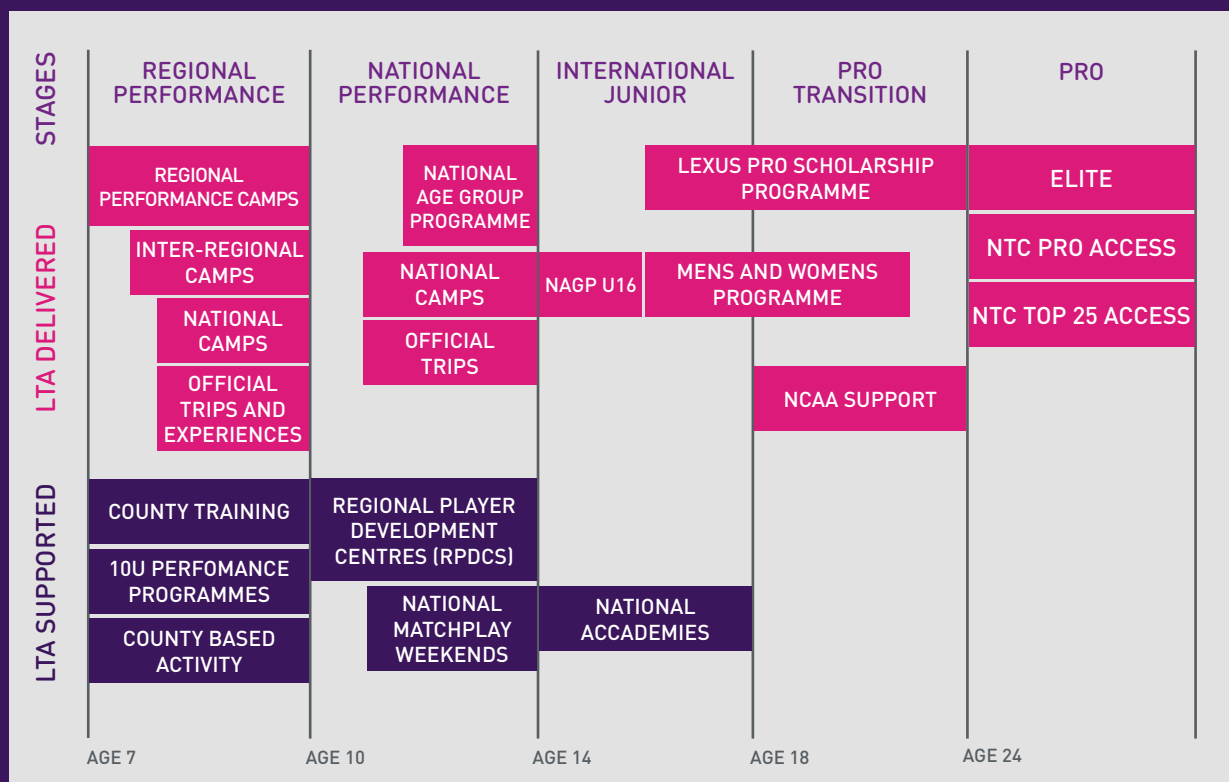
STAGES

REGIONAL PERFORMANCE

NATIONAL PERFORMANCE

INTERNATIONAL JUNIOR

PRO TRANSITION

PRO

LTA DELIVERED

REGIONAL PERFORMANCE CAMPS

NATIONAL AGE GROUP PROGRAMME

LEXUS PRO SCHOLARSHIP PROGRAMME

ELITE

INTER-REGIONAL CAMPS

NATIONAL CAMPS

NAGP U16

MENS AND WOMENS PROGRAMME

NTC PRO ACCESS

NATIONAL CAMPS

OFFICIAL TRIPS

NTC TOP 25 ACCESS

OFFICIAL TRIPS AND EXPERIENCES

NCAA SUPPORT

LTA SUPPORTED

COUNTY TRAINING

REGIONAL PLAYER DEVELOPMENT CENTRES (RPDCS)

10U PERFOMANCE PROGRAMMES

NATIONAL MATCHPLAY WEEKENDS

NATIONAL ACCADEMIES

COUNTY BASED ACTIVITY

AGE 7

AGE 10

AGE 14

AGE 18

AGE 24